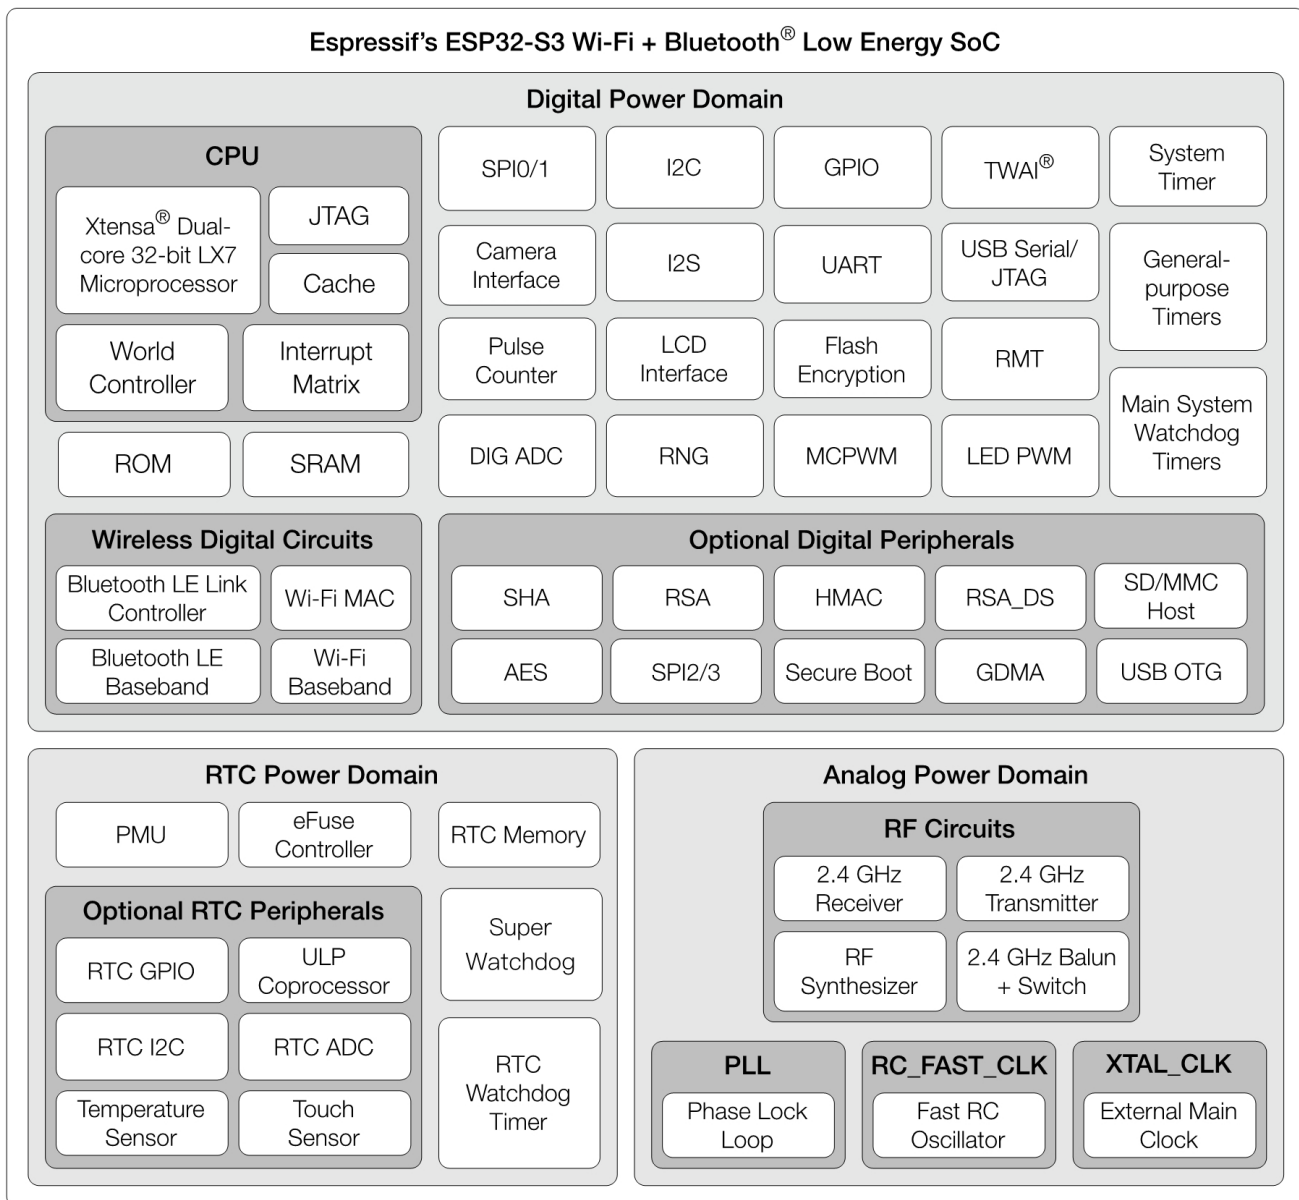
Espressif's ESP32-S3 Wi-Fi + Bluetooth® Low Energy SoC

Digital Power Domain

CPU

Xtensa® Dual-core 32-bit LX7 Microprocessor

JTAG

Cache

World Controller

Interrupt Matrix

ROM

SRAM

SPI0/1

I2C

GPIO

TWAI®

System Timer

Camera Interface

I2S

UART

USB Serial/ JTAG

General-purpose Timers

Pulse Counter

LCD Interface

Flash Encryption

RMT

Main System Watchdog Timers

DIG ADC

RNG

MCPWM

LED PWM

Wireless Digital Circuits

Bluetooth LE Link Controller

Wi-Fi MAC

Bluetooth LE Baseband

Wi-Fi Baseband

Optional Digital Peripherals

SHA

RSA

HMAC

RSA_DS

SD/MMC Host

AES

SPI2/3

Secure Boot

GDMA

USB OTG

RTC Power Domain

PMU

eFuse Controller

RTC Memory

Optional RTC Peripherals

RTC GPIO

ULP Coprocessor

RTC I2C

RTC ADC

Temperature Sensor

Touch Sensor

Super Watchdog

RTC Watchdog Timer

Analog Power Domain

RF Circuits

2.4 GHz Receiver

2.4 GHz Transmitter

RF Synthesizer

2.4 GHz Balun + Switch

PLL

Phase Lock Loop

RC_FAST_CLK

Fast RC Oscillator

XTAL_CLK

External Main Clock